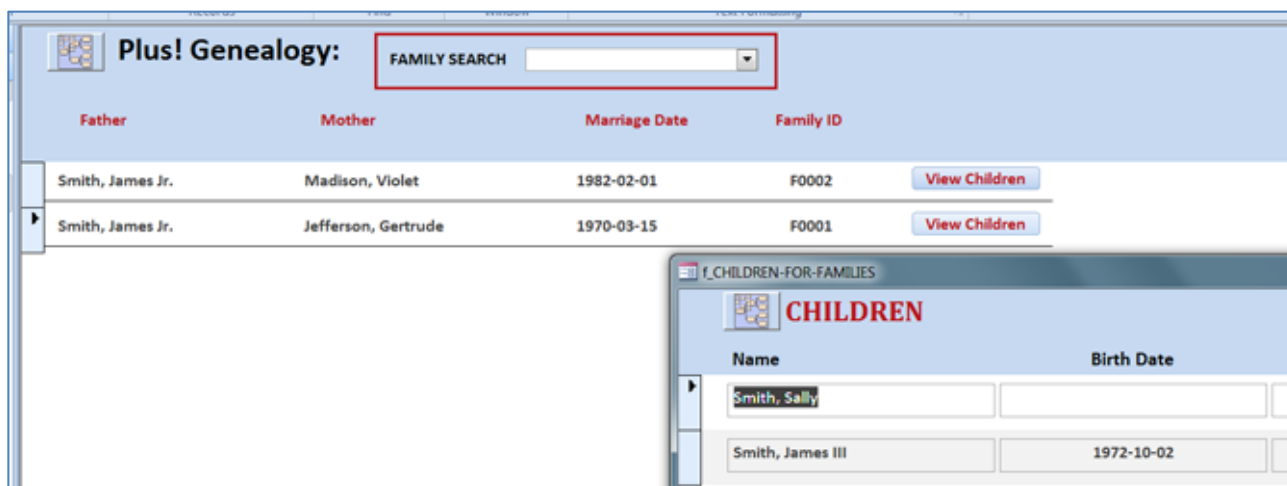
Records | Find | Window | Text Formatting

Plus! Genealogy:

FAMILY SEARCH

| Father | Mother | Marriage Date | Family ID | |
|---|---|---|---|---|
| Smith, James Jr. | Madison, Violet | 1982-02-01 | F0002 | View Children |
| Smith, James Jr. | Jefferson, Gertrude | 1970-03-15 | F0001 | View Children |

f_CHILDREN-FOR-FAMILIES

CHILDREN

| Name | Birth Date |
|---|---|
| Smith, Sally | |
| Smith, James III | 1972-10-02 |